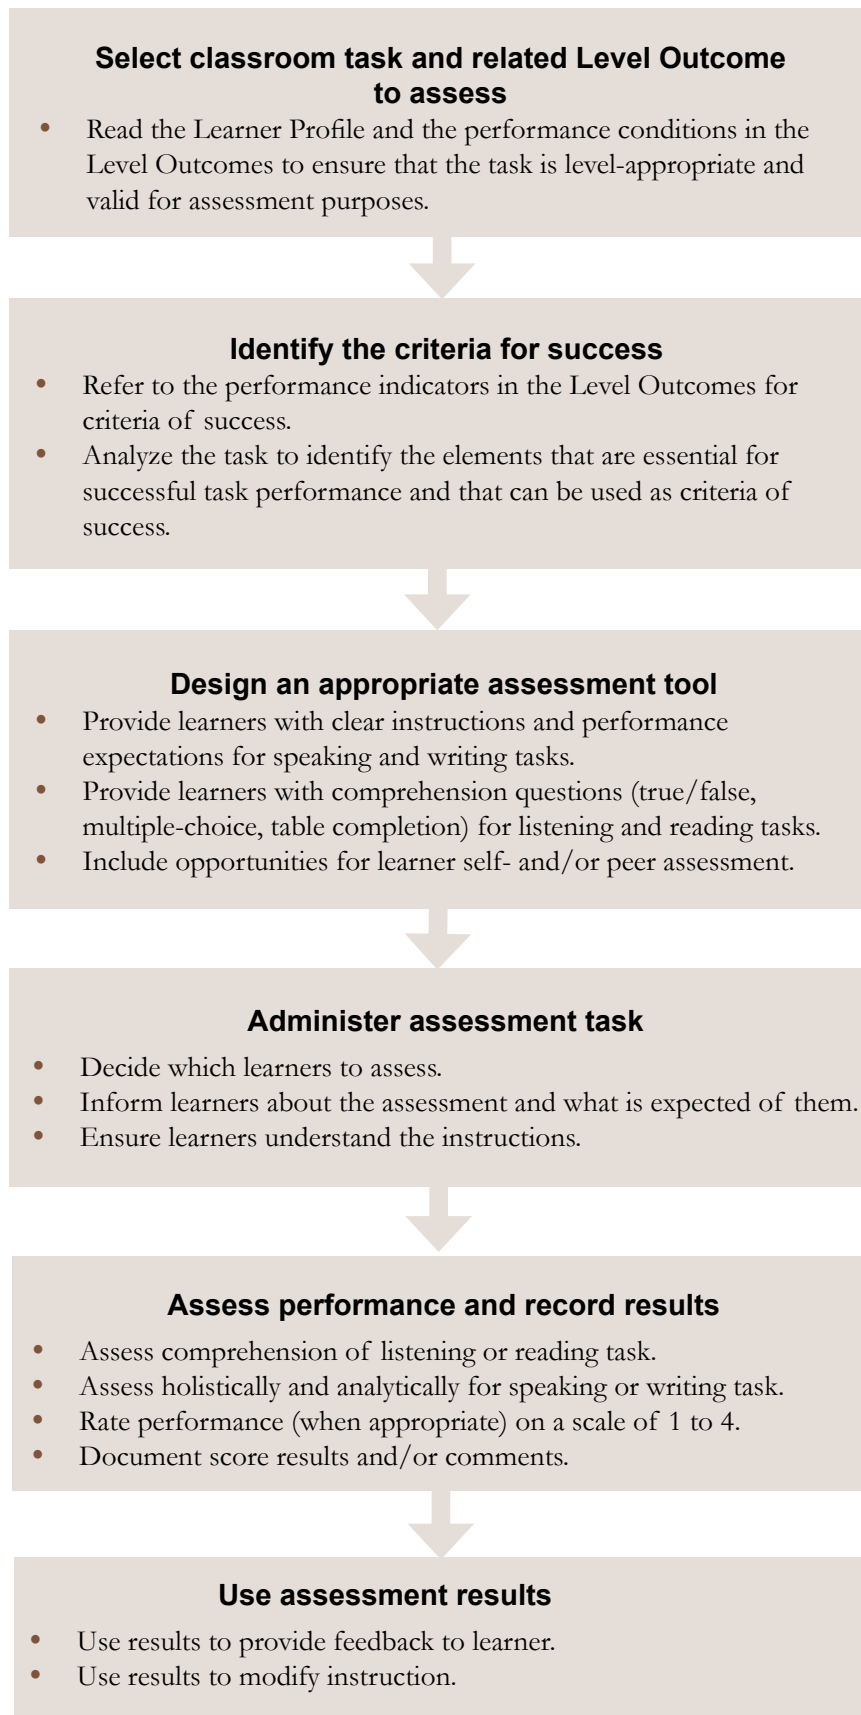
**Select classroom task and related Level Outcome to assess**

- Read the Learner Profile and the performance conditions in the Level Outcomes to ensure that the task is level-appropriate and valid for assessment purposes.

**Identify the criteria for success**

- Refer to the performance indicators in the Level Outcomes for criteria of success.
- Analyze the task to identify the elements that are essential for successful task performance and that can be used as criteria of success.

**Design an appropriate assessment tool**

- Provide learners with clear instructions and performance expectations for speaking and writing tasks.
- Provide learners with comprehension questions (true/false, multiple-choice, table completion) for listening and reading tasks.
- Include opportunities for learner self- and/or peer assessment.

**Administer assessment task**

- Decide which learners to assess.
- Inform learners about the assessment and what is expected of them.
- Ensure learners understand the instructions.

**Assess performance and record results**

- Assess comprehension of listening or reading task.
- Assess holistically and analytically for speaking or writing task.
- Rate performance (when appropriate) on a scale of 1 to 4.
- Document score results and/or comments.

**Use assessment results**

- Use results to provide feedback to learner.
- Use results to modify instruction.